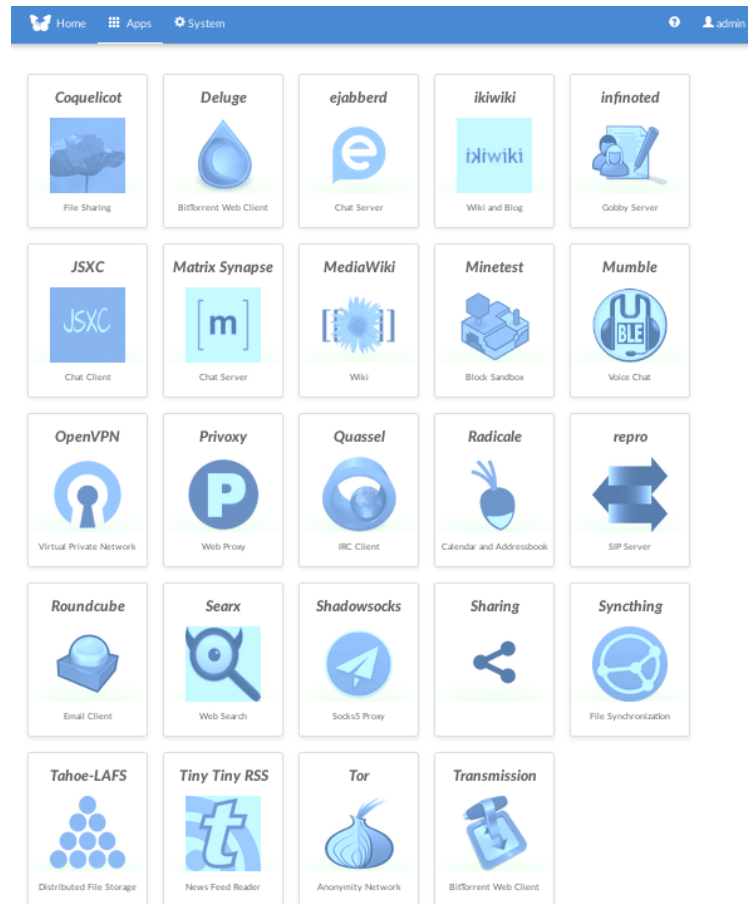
Home Apps System admin

Coquelicot
File Sharing

Deluge
BitTorrent Web Client

ejabberd
Chat Server

ikiwiki
ikiwiki
Wiki and Blog

infinoted
Gobby Server

JSXC
JSXC
Chat Client

Matrix Synapse
[m]
Chat Server

MediaWiki
Wiki

Minetest
Block Sandbox

Mumble
BLE
Voice Chat

OpenVPN
Virtual Private Network

Privoxy
P
Web Proxy

Quassel
IRC Client

Radicale
Calendar and Addressbook

repro
SIP Server

Roundcube
Email Client

Searx
Web Search

Shadowsocks
Socks5 Proxy

Sharing

Syncthing
File Synchronization

Tahoe-LAFS
Distributed File Storage

Tiny Tiny RSS
t
News Feed Reader

Tor
Anonymity Network

Transmission
BitTorrent Web Client